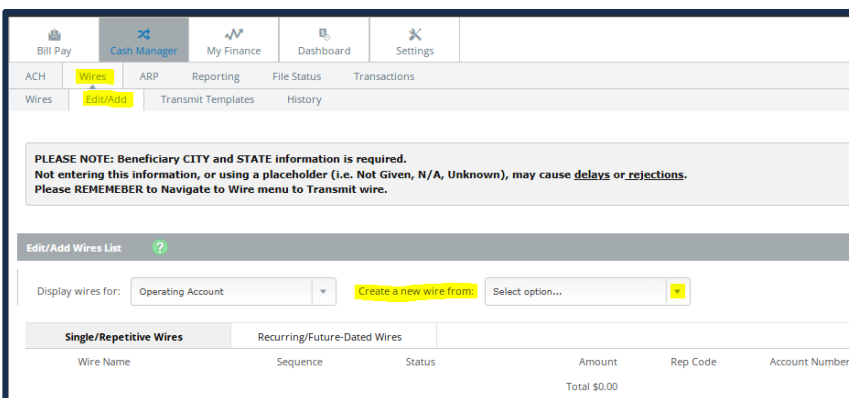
Bill Pay | Cash Manager | My Finance | Dashboard | Settings

ACH | Wires | ARP | Reporting | File Status | Transactions

Wires | Edit/Add | Transmit Templates | History

PLEASE NOTE: Beneficiary CITY and STATE information is required.
Not entering this information, or using a placeholder (i.e. Not Given, N/A, Unknown), may cause delays or rejections.
Please REMEMBER to Navigate to Wire menu to Transmit wire.

Edit/Add Wires List ?

Display wires for: Operating Account

Create a new wire from: Select option...

Single/Repetitive Wires | Recurring/Future-Dated Wires

| Wire Name | Sequence | Status | Amount | Rep Code | Account Number |
|---|---|---|---|---|---|
| | | | Total $0.00 | | |